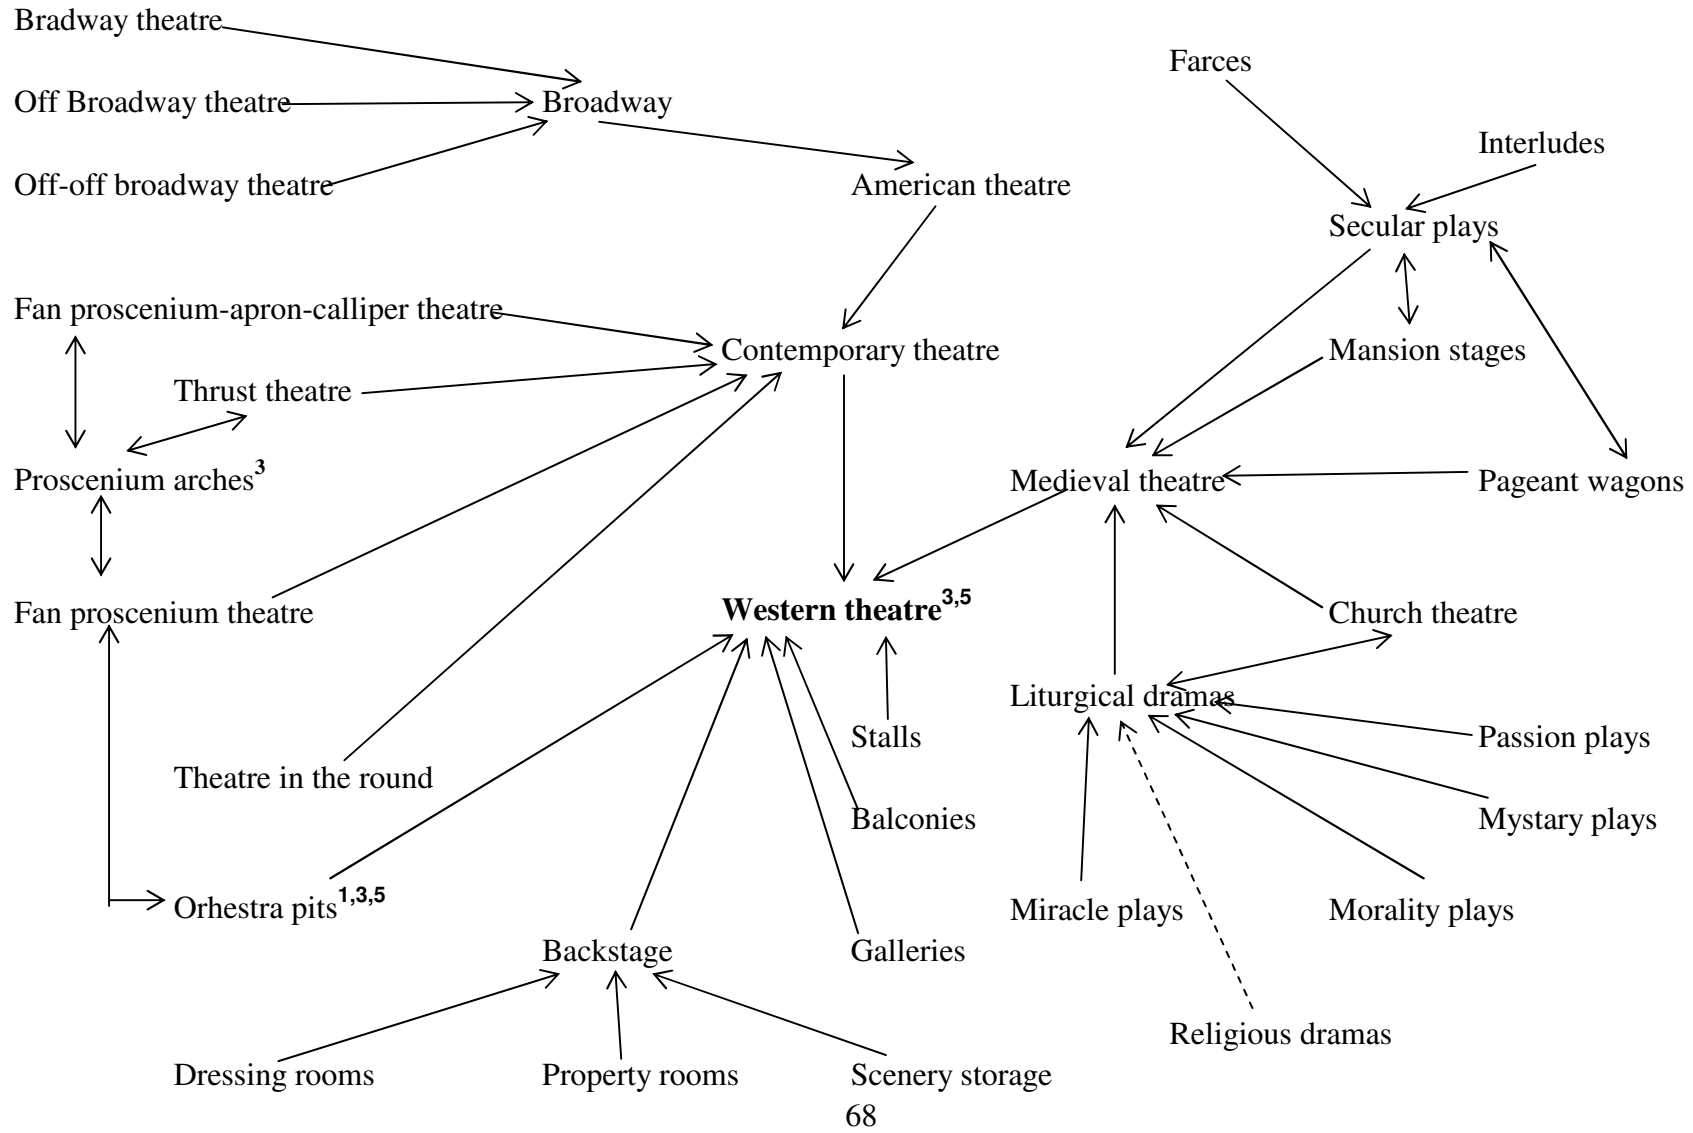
Bradway theatre

Farces

Off Broadway theatre

Broadway

Interludes

Off-off broadway theatre

American theatre

Secular plays

Fan proscenium-apron-calliper theatre

Contemporary theatre

Mansion stages

Thrust theatre

Proscenium arches$^{3}$

Medieval theatre

Pageant wagons

Fan proscenium theatre

**Western theatre**$^{3,5}$

Church theatre

Liturgical dramas

Stalls

Passion plays

Theatre in the round

Balconies

Mystary plays

Orhestra pits$^{1,3,5}$

Miracle plays

Morality plays

Backstage

Galleries

Religious dramas

Dressing rooms

Property rooms

Scenery storage

68